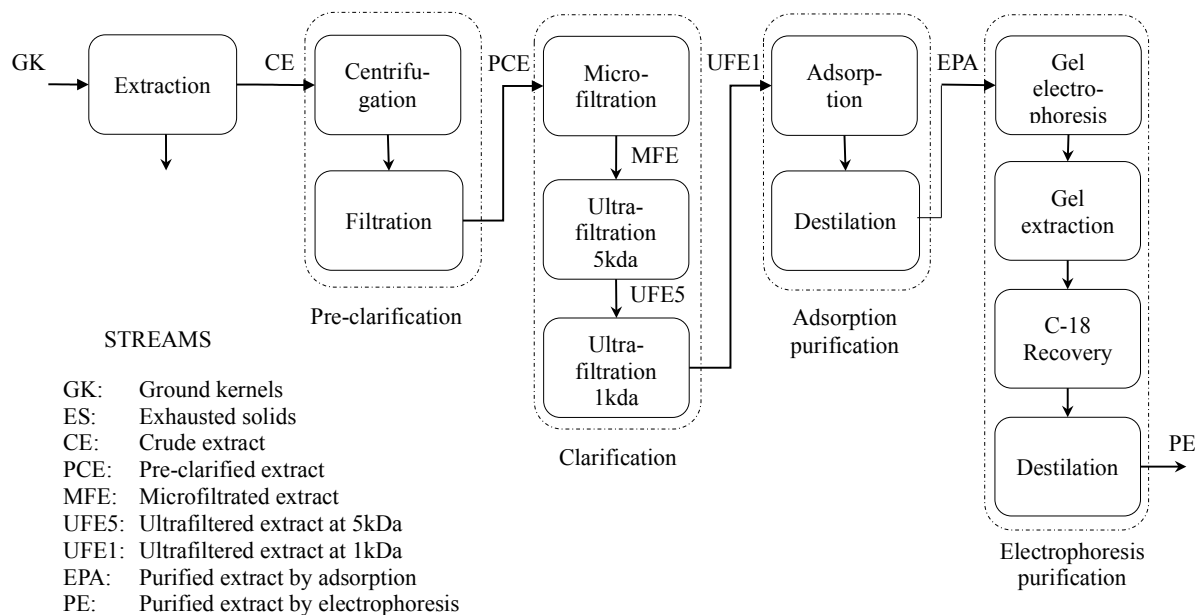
GK

Extraction

CE

Centrifugation

Filtration

Pre-clarification

PCE

Microfiltration

MFE

Ultrafiltration 5kda

UFE5

Ultrafiltration 1kda

Clarification

UFE1

Adsorption

Destilation

Adsorption purification

EPA

Gel electrophoresis

Gel extraction

C-18 Recovery

Destilation

PE

Electrophoresis purification

STREAMS

GK: Ground kernels
ES: Exhausted solids
CE: Crude extract
PCE: Pre-clarified extract
MFE: Microfiltrated extract
UFE5: Ultrafiltered extract at 5kDa
UFE1: Ultrafiltered extract at 1kDa
EPA: Purified extract by adsorption
PE: Purified extract by electrophoresis